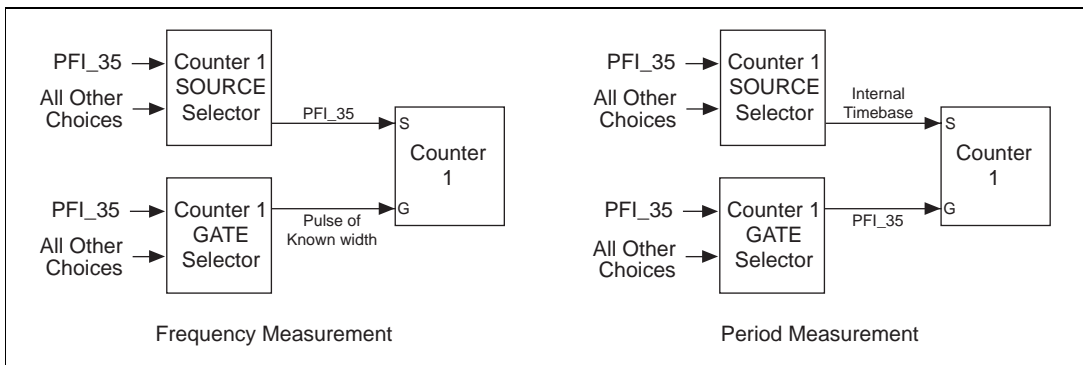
PFI_35

All Other Choices

Counter 1 SOURCE Selector

PFI_35

S

Counter 1

PFI_35

All Other Choices

Counter 1 GATE Selector

Pulse of Known width

G

Frequency Measurement

PFI_35

All Other Choices

Counter 1 SOURCE Selector

Internal Timebase

S

Counter 1

PFI_35

All Other Choices

Counter 1 GATE Selector

PFI_35

G

Period Measurement